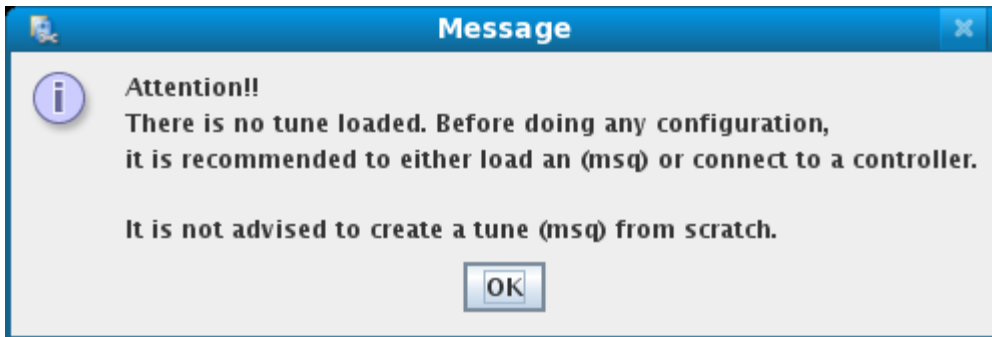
Message

Attention!!
There is no tune loaded. Before doing any configuration,
it is recommended to either load an (msq) or connect to a controller.

It is not advised to create a tune (msq) from scratch.

OK